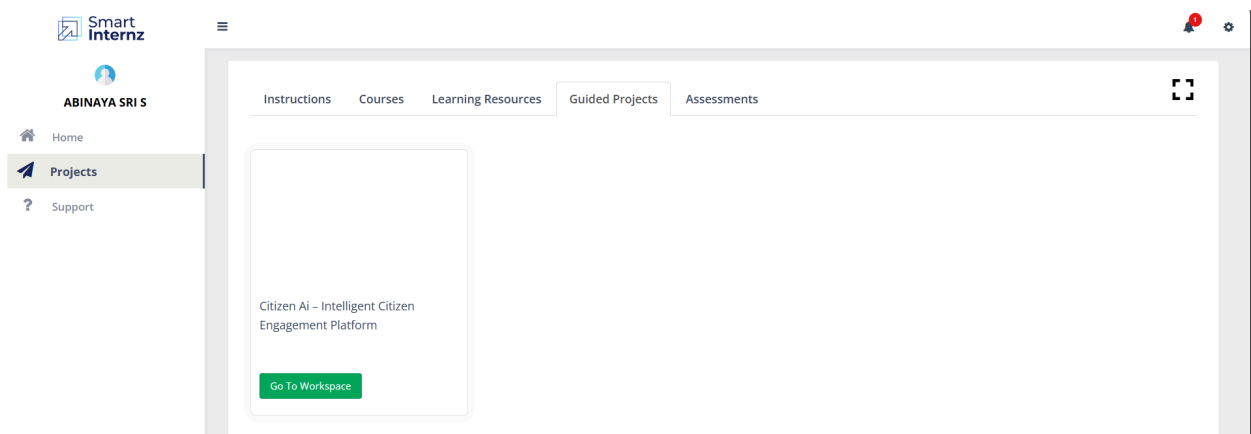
Smart Internz

ABINAYA SRI S

Home

Projects

Support

1

Instructions

Courses

Learning Resources

Guided Projects

Assessments

Citizen Ai – Intelligent Citizen Engagement Platform

Go To Workspace